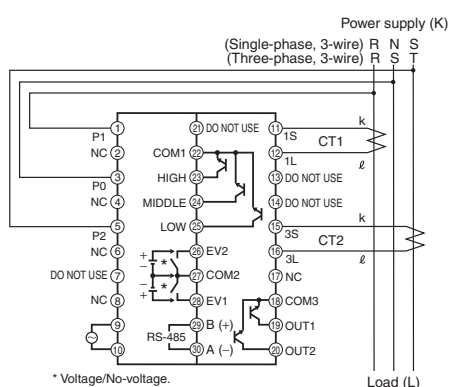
Power supply (K)
(Single-phase, 3-wire) R N S
(Three-phase, 3-wire) R S T

P1 ①
NC ②
P0 ③
NC ④
P2 ⑤
NC ⑥
DO NOT USE ⑦
NC ⑧
⑨
⑩

㉑ DO NOT USE
COM1 ㉒
HIGH ㉓
MIDDLE ㉔
LOW ㉕
㉖ EV2
㉗ COM2
㉘ EV1
㉙ B (+)
RS-485
㉚ A (−)

⑪ 1S
⑫ 1L
⑬ DO NOT USE
⑭ DO NOT USE
⑮ 3S
⑯ 3L
⑰ NC
⑱ COM3
⑲ OUT1
⑳ OUT2

k
CT1
ℓ
k
CT2
ℓ

+
−
*
−
+
*

* Voltage/No-voltage.

Load (L)